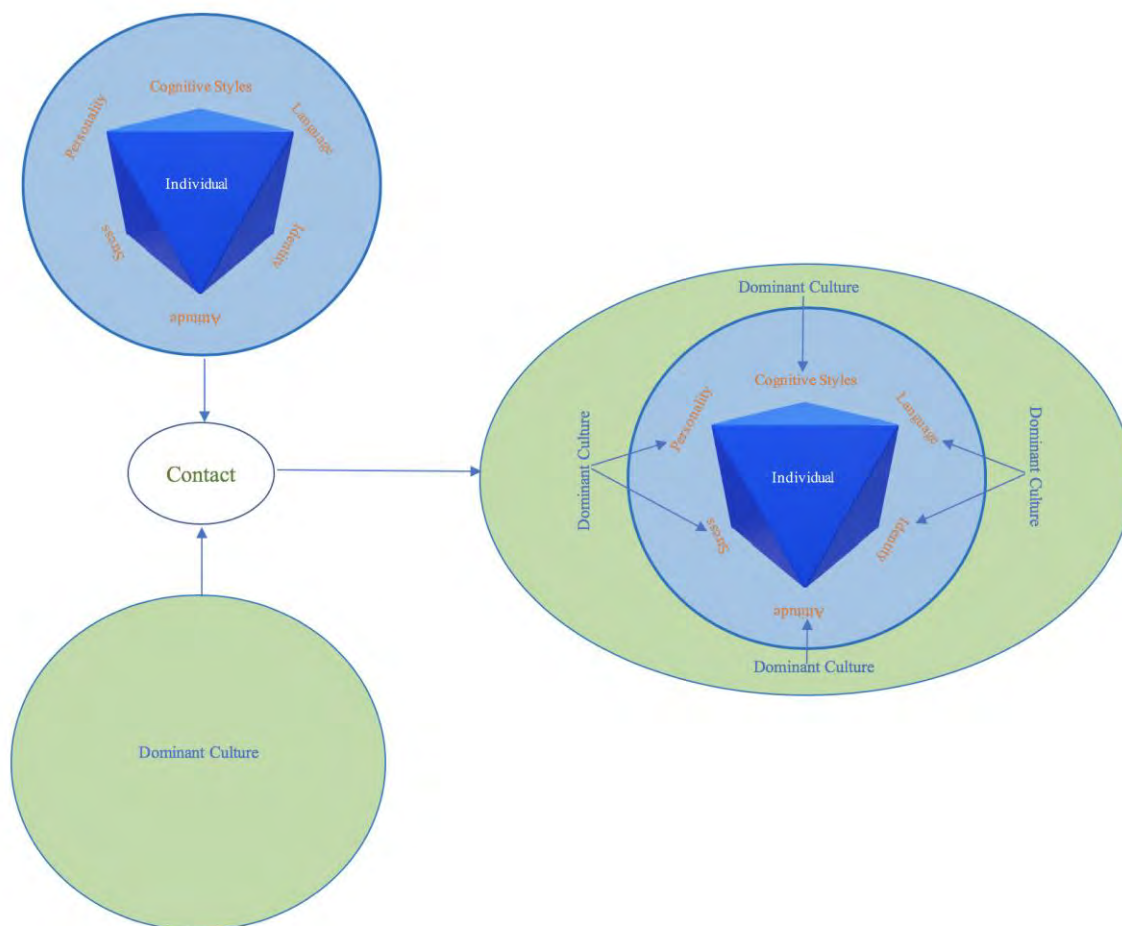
Cognitive Styles
Personality
Language
Individual
Stress
Identity
Attitude

Contact

Dominant Culture

Dominant Culture
Cognitive Styles
Personality
Language
Dominant Culture
Dominant Culture
Individual
Stress
Identity
Attitude
Dominant Culture